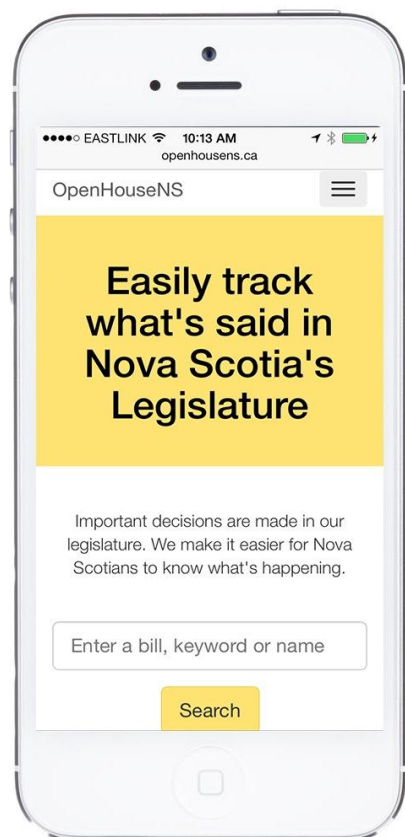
●●●●○ EASTLINK 10:13 AM
openhousens.ca

OpenHouseNS

Easily track what's said in Nova Scotia's Legislature

Important decisions are made in our legislature. We make it easier for Nova Scotians to know what's happening.

Enter a bill, keyword or name

Search